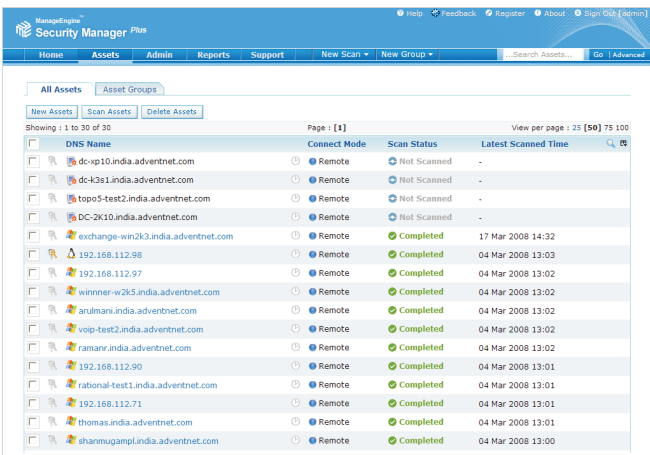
ManageEngine™ Security Manager Plus

Help | Feedback | Register | About | Sign Out [admin]

Home | Assets | Admin | Reports | Support | New Scan ▾ | New Group ▾ | Search Assets... | Go | Advanced

All Assets | Asset Groups

New Assets | Scan Assets | Delete Assets

Showing : 1 to 30 of 30

Page : [1]

View per page : 25 [50] 75 100

| | DNS Name | Connect Mode | Scan Status | Latest Scanned Time |
|---|---|---|---|---|
| | dc-xp10.india.adventnet.com | Remote | Not Scanned | - |
| | dc-k3s1.india.adventnet.com | Remote | Not Scanned | - |
| | topo5-test2.india.adventnet.com | Remote | Not Scanned | - |
| | DC-2K10.india.adventnet.com | Remote | Not Scanned | - |
| | exchange-win2k3.india.adventnet.com | Remote | Completed | 17 Mar 2008 14:32 |
| | 192.168.112.98 | Remote | Completed | 04 Mar 2008 13:03 |
| | 192.168.112.97 | Remote | Completed | 04 Mar 2008 13:03 |
| | winnner-w2k5.india.adventnet.com | Remote | Completed | 04 Mar 2008 13:02 |
| | arulmani.india.adventnet.com | Remote | Completed | 04 Mar 2008 13:02 |
| | voip-test2.india.adventnet.com | Remote | Completed | 04 Mar 2008 13:02 |
| | ramanr.india.adventnet.com | Remote | Completed | 04 Mar 2008 13:02 |
| | 192.168.112.90 | Remote | Completed | 04 Mar 2008 13:01 |
| | rational-test1.india.adventnet.com | Remote | Completed | 04 Mar 2008 13:01 |
| | 192.168.112.71 | Remote | Completed | 04 Mar 2008 13:01 |
| | thomas.india.adventnet.com | Remote | Completed | 04 Mar 2008 13:01 |
| | shanmugampl.india.adventnet.com | Remote | Completed | 04 Mar 2008 13:00 |